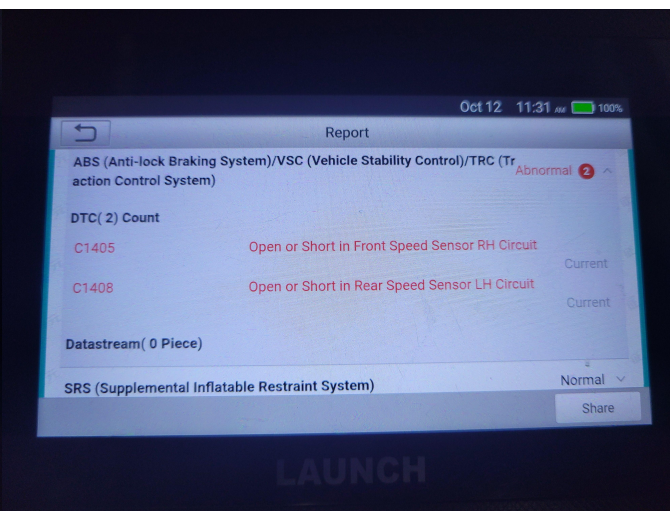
Oct 12 11:31 AM 100%

Report

ABS (Anti-lock Braking System)/VSC (Vehicle Stability Control)/TRC (Traction Control System)

Abnormal 2

DTC( 2) Count

| | | |
|---|---|---|
| C1405 | Open or Short in Front Speed Sensor RH Circuit | Current |
| C1408 | Open or Short in Rear Speed Sensor LH Circuit | Current |

Datastream( 0 Piece)

SRS (Supplemental Inflatable Restraint System)

Normal

Share

LAUNCH